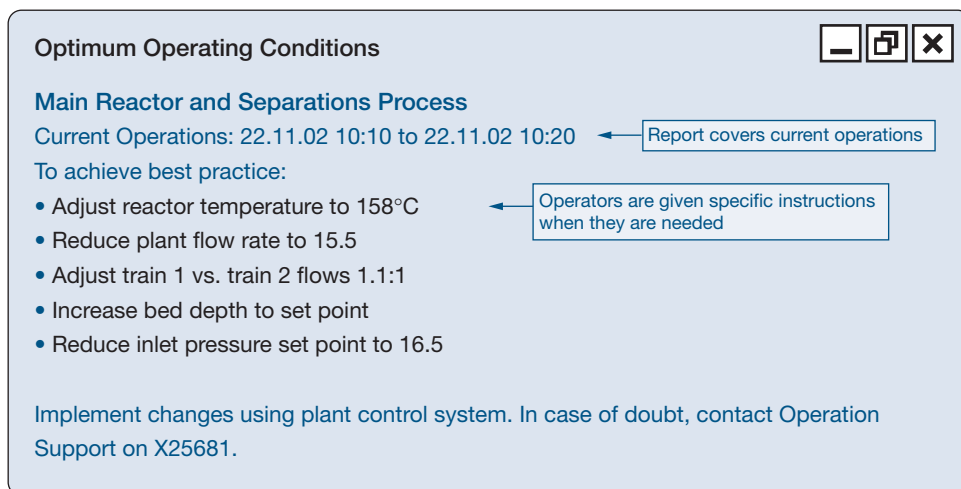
Optimum Operating Conditions

Main Reactor and Separations Process

Current Operations: 22.11.02 10:10 to 22.11.02 10:20

Report covers current operations

To achieve best practice:

Operators are given specific instructions when they are needed

• Adjust reactor temperature to 158°C
• Reduce plant flow rate to 15.5
• Adjust train 1 vs. train 2 flows 1.1:1
• Increase bed depth to set point
• Reduce inlet pressure set point to 16.5

Implement changes using plant control system. In case of doubt, contact Operation Support on X25681.